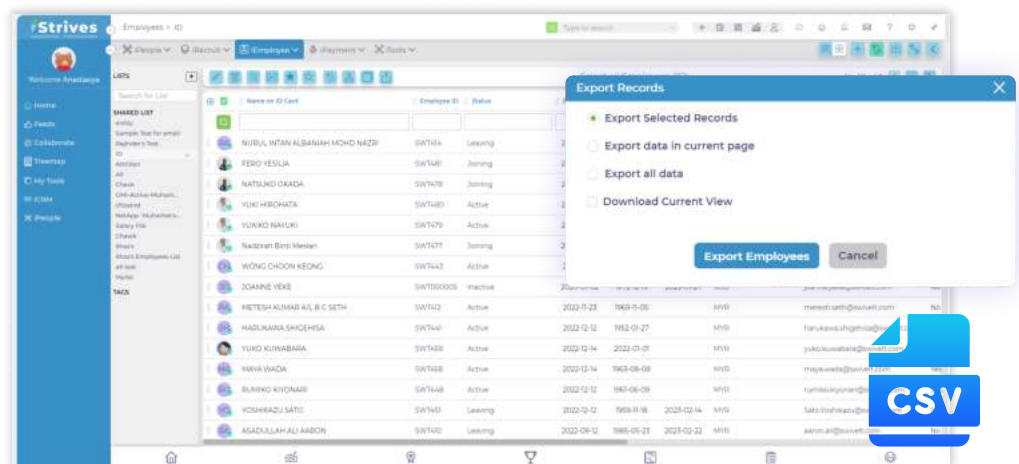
iStrives

Employees > ID

Type to search

People Recruit Employee iPayment Tools

Welcome Anastasya

Home
Feeds
Collaborate
Treemap
My Tools
ICRM
People

LISTS

Search for List

SHARED LIST

TAGS

| | Name on ID Card | Employee ID | Status |
|---|---|---|---|
| | NURUL INTAN ALBANIAH MOHD NAZRI | SWT414 | Leaving |
| | FERO YESILIA | SWT481 | Joining |
| | NATSUKO OKADA | SWT478 | Joining |
| | YUKI HIROHATA | SWT480 | Active |
| | YUKIKO NAYUKI | SWT479 | Active |
| | Nadzirah Binti Meslan | SWT477 | Joining |
| | WONG CHOON KEONG | SWT443 | Active |
| | JOANNE YEKE | SWT100005 | Inactive |
| | METESH KUMAR A/L B C SETH | SWT412 | Active |
| | HARUKAWA SHIGEHISA | SWT441 | Active |
| | YUKO KUWABARA | SWT488 | Active |
| | MAYA WADA | SWT468 | Active |
| | RUMIKO KIYONARI | SWT448 | Active |
| | YOSHIKAZU SATO | SWT451 | Leaving |
| | ASADULLAH ALI AARON | SWT410 | Leaving |

Export Records

Export Selected Records
Export data in current page
Export all data
Download Current View

Export Employees
Cancel

CSV